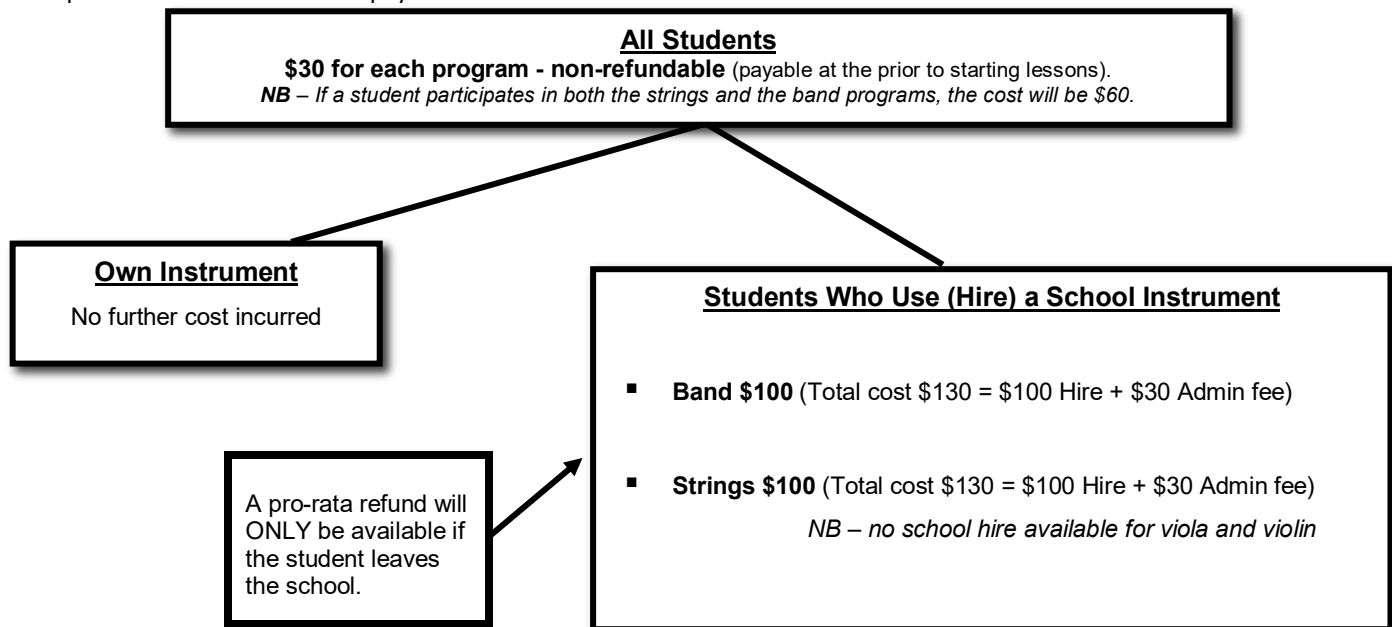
All Students

$30 for each program - non-refundable (payable at the prior to starting lessons).
NB – If a student participates in both the strings and the band programs, the cost will be $60.

Own Instrument

No further cost incurred

Students Who Use (Hire) a School Instrument

▪ Band $100 (Total cost $130 = $100 Hire + $30 Admin fee)

▪ Strings $100 (Total cost $130 = $100 Hire + $30 Admin fee)
NB – no school hire available for viola and violin

A pro-rata refund will ONLY be available if the student leaves the school.